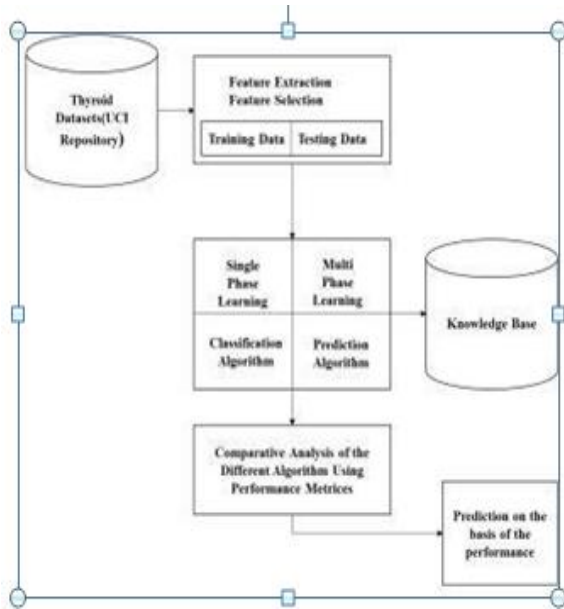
Thyroid Datasets(UCI Repository)

Feature Extraction
Feature Selection

| Training Data | Testing Data |
|---|---|

| Single Phase Learning | Multi Phase Learning |
|---|---|
| Classification Algorithm | Prediction Algorithm |

Knowledge Base

Comparative Analysis of the Different Algorithm Using Performance Metrices

Prediction on the basis of the performance